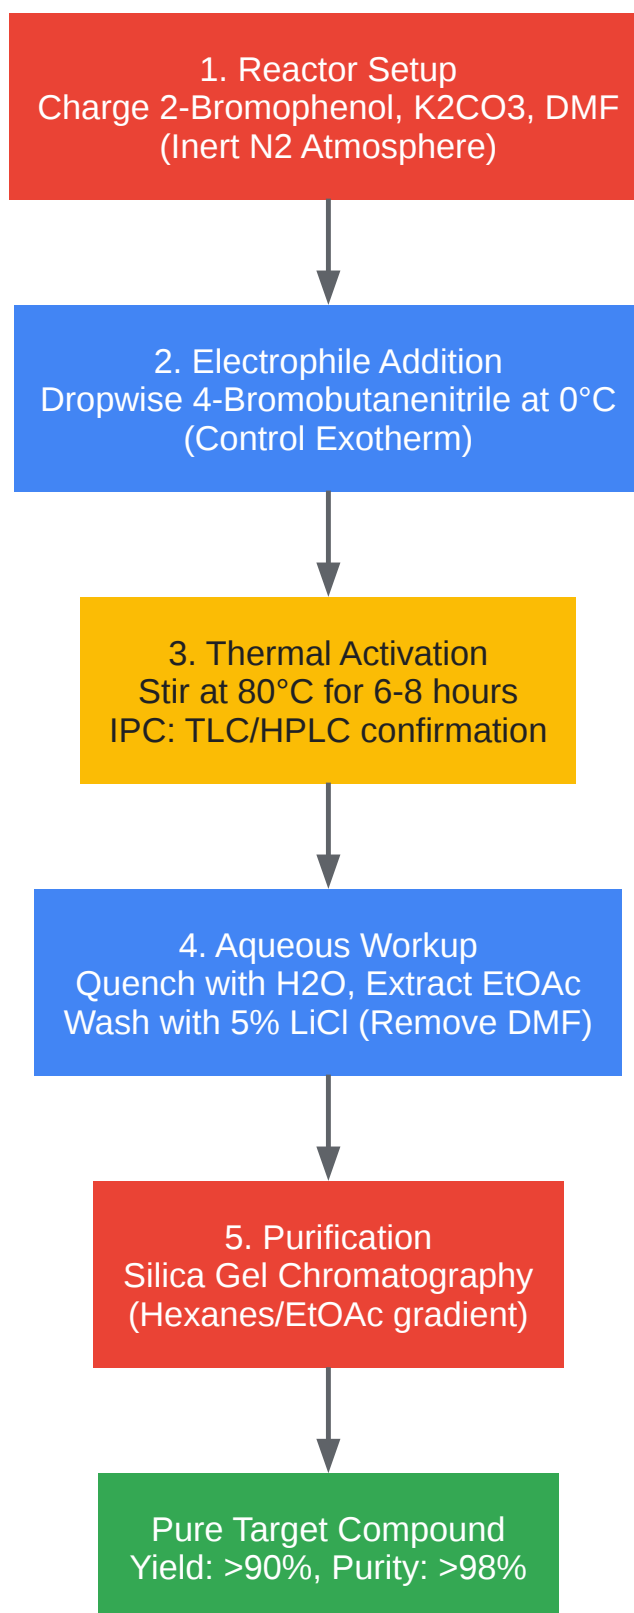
1. Reactor Setup
Charge 2-Bromophenol, K2CO3, DMF
(Inert N2 Atmosphere)

2. Electrophile Addition
Dropwise 4-Bromobutanenitrile at 0°C
(Control Exotherm)

3. Thermal Activation
Stir at 80°C for 6-8 hours
IPC: TLC/HPLC confirmation

4. Aqueous Workup
Quench with H2O, Extract EtOAc
Wash with 5% LiCl (Remove DMF)

5. Purification
Silica Gel Chromatography
(Hexanes/EtOAc gradient)

Pure Target Compound
Yield: >90%, Purity: >98%